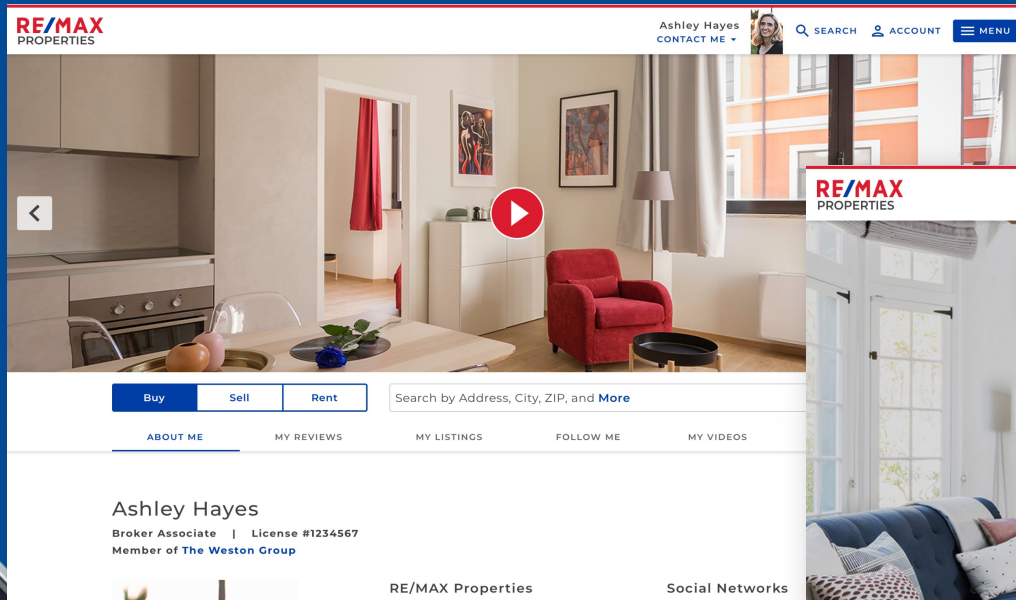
RE/MAX PROPERTIES

Ashley Hayes
CONTACT ME

SEARCH ACCOUNT MENU

RE/MAX PROPERTIES

Buy Sell Rent

Search by Address, City, ZIP, and More

ABOUT ME MY REVIEWS MY LISTINGS FOLLOW ME MY VIDEOS

Ashley Hayes

Broker Associate | License #1234567

Member of The Weston Group

RE/MAX Properties

Social Networks